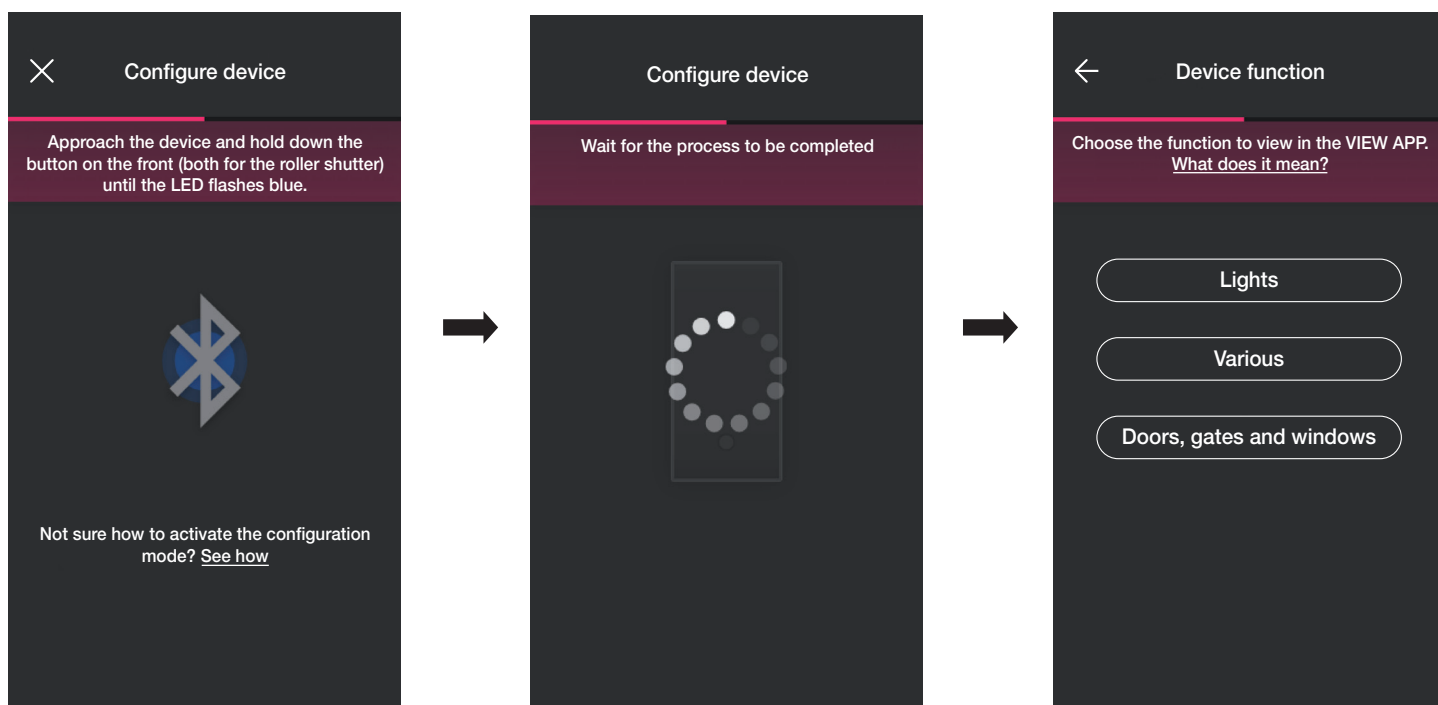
Configure device

Approach the device and hold down the button on the front (both for the roller shutter) until the LED flashes blue.

Not sure how to activate the configuration mode? See how

Configure device

Wait for the process to be completed

Device function

Choose the function to view in the VIEW APP. What does it mean?

Lights

Various

Doors, gates and windows